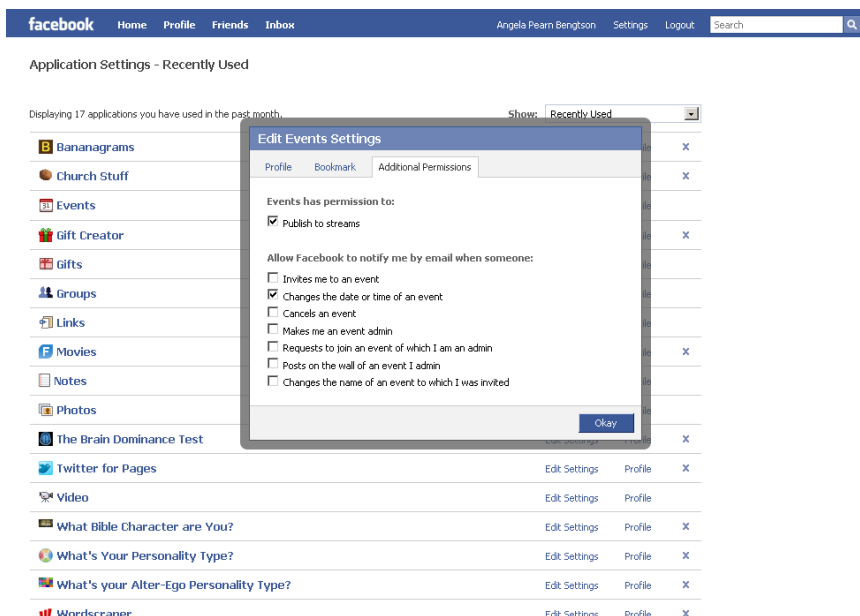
facebook Home Profile Friends Inbox Angela Pearn Bengtson Settings Logout Search

Application Settings - Recently Used

Displaying 17 applications you have used in the past month.

Show: Recently Used

Bananagrams
Church Stuff
Events
Gift Creator
Gifts
Groups
Links
Movies
Notes
Photos
The Brain Dominance Test
Twitter for Pages Edit Settings Profile
Video Edit Settings Profile
What Bible Character are You? Edit Settings Profile
What's Your Personality Type? Edit Settings Profile
What's your Alter-Ego Personality Type? Edit Settings Profile
Wordscraper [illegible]

Edit Events Settings

Profile Bookmark Additional Permissions

Events has permission to:

Publish to streams

Allow Facebook to notify me by email when someone:

Invites me to an event
Changes the date or time of an event
Cancels an event
Makes me an event admin
Requests to join an event of which I am an admin
Posts on the wall of an event I admin
Changes the name of an event to which I was invited

Okay